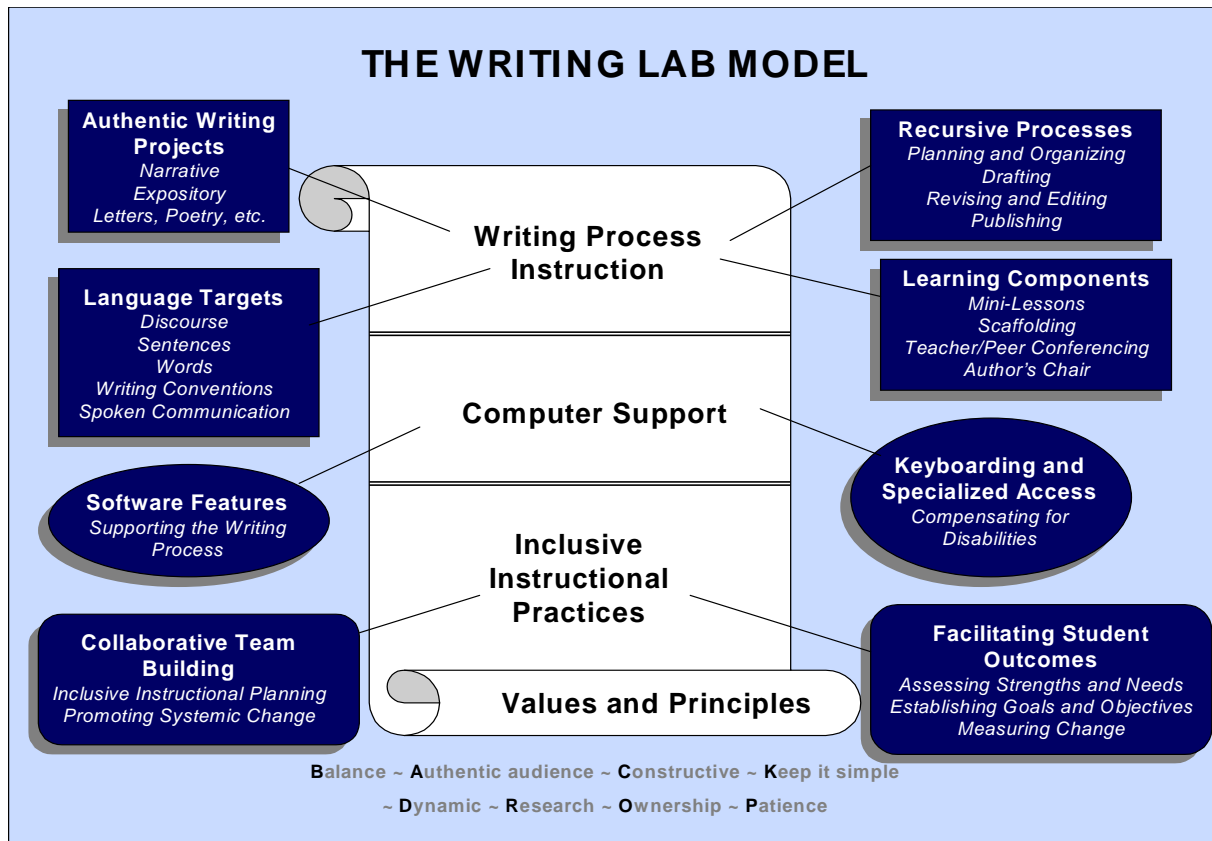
THE WRITING LAB MODEL

Authentic Writing Projects
Narrative
Expository
Letters, Poetry, etc.

Recursive Processes
Planning and Organizing
Drafting
Revising and Editing
Publishing

Writing Process Instruction

Language Targets
Discourse
Sentences
Words
Writing Conventions
Spoken Communication

Learning Components
Mini-Lessons
Scaffolding
Teacher/Peer Conferencing
Author's Chair

Computer Support

Software Features
Supporting the Writing Process

Keyboarding and Specialized Access
Compensating for Disabilities

Inclusive Instructional Practices

Collaborative Team Building
Inclusive Instructional Planning
Promoting Systemic Change

Facilitating Student Outcomes
Assessing Strengths and Needs
Establishing Goals and Objectives
Measuring Change

Values and Principles

Balance ~ Authentic audience ~ Constructive ~ Keep it simple ~ Dynamic ~ Research ~ Ownership ~ Patience